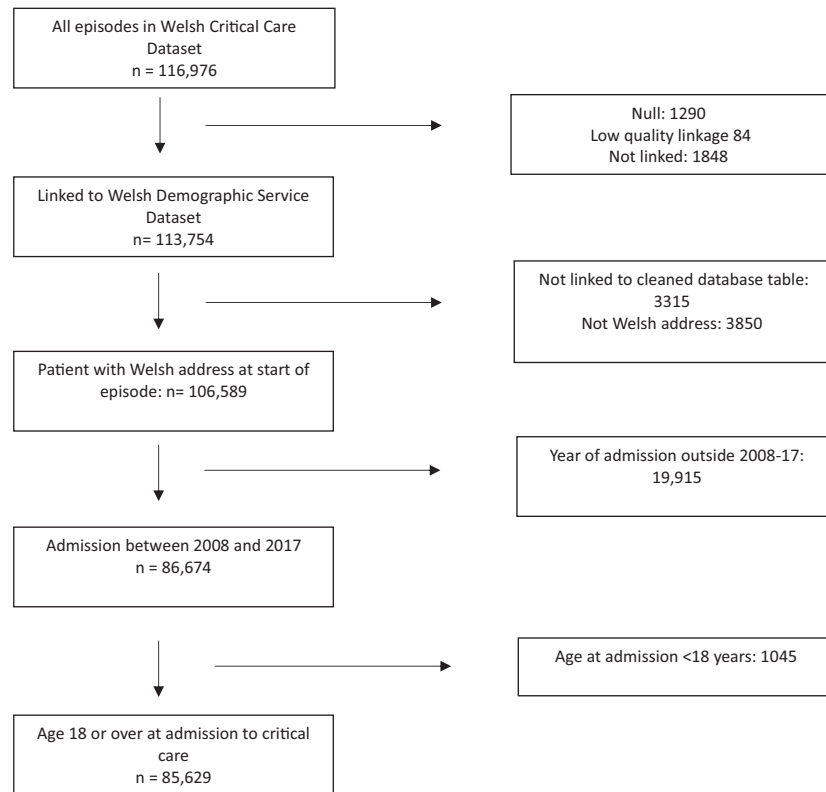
All episodes in Welsh Critical Care Dataset
n = 116,976

Null: 1290
Low quality linkage 84
Not linked: 1848

Linked to Welsh Demographic Service Dataset
n= 113,754

Not linked to cleaned database table: 3315
Not Welsh address: 3850

Patient with Welsh address at start of episode: n= 106,589

Year of admission outside 2008-17: 19,915

Admission between 2008 and 2017
n = 86,674

Age at admission <18 years: 1045

Age 18 or over at admission to critical care
n = 85,629